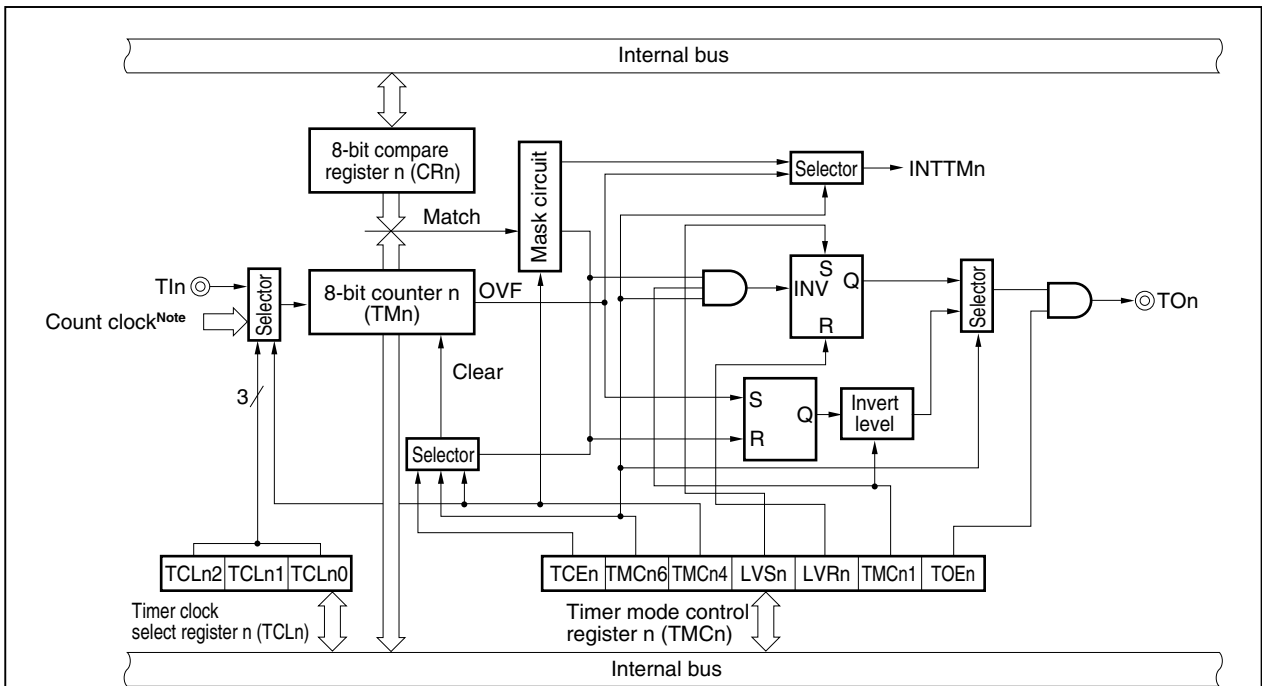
Internal bus

8-bit compare register n (CRn)

Mask circuit

Selector

INTTMn

Match

TIn

Selector

8-bit counter n (TMn)

OVF

S

INV

Q

R

Selector

TOn

Count clock$^{Note}$

Clear

3

S

Q

R

Invert level

Selector

| TCLn2 | TCLn1 | TCLn0 |
|---|---|---|

| TCEn | TMCn6 | TMCn4 | LVSn | LVRn | TMCn1 | TOEn |
|---|---|---|---|---|---|---|

Timer clock select register n (TCLn)

Timer mode control register n (TMCn)

Internal bus